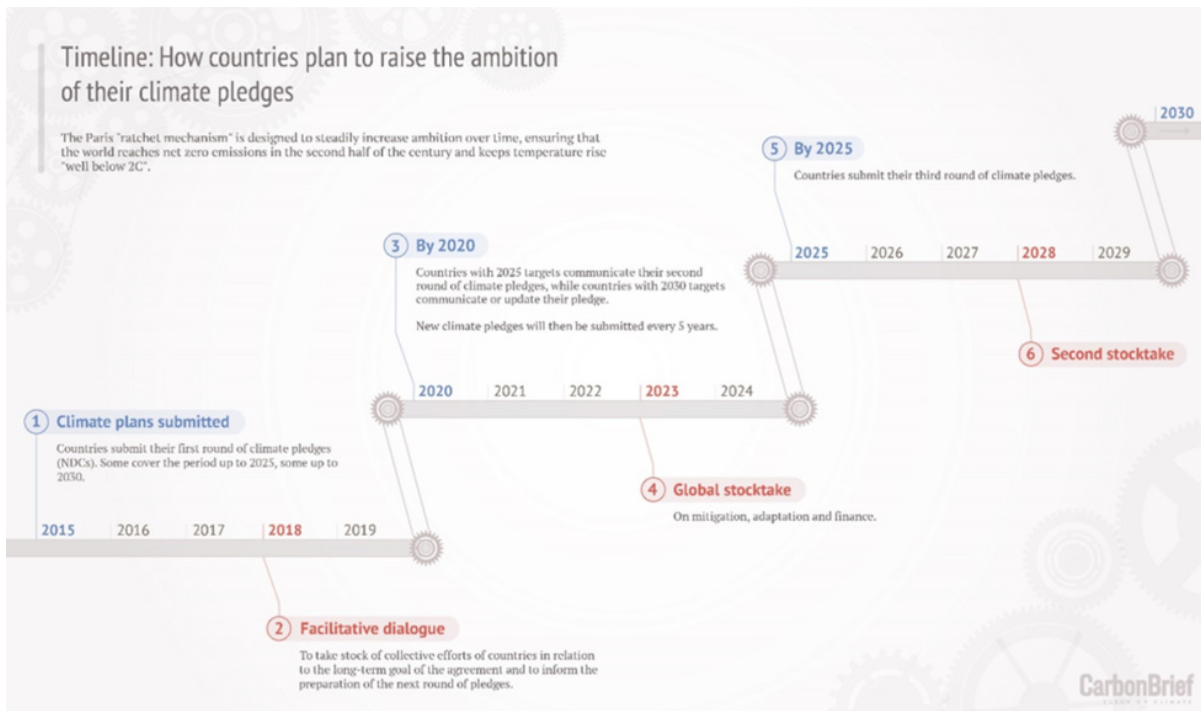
Timeline: How countries plan to raise the ambition of their climate pledges

The Paris "ratchet mechanism" is designed to steadily increase ambition over time, ensuring that the world reaches net zero emissions in the second half of the century and keeps temperature rise "well below 2C".

1 Climate plans submitted

Countries submit their first round of climate pledges (NDCs). Some cover the period up to 2025, some up to 2030.

2015 2016 2017 2018 2019

2 Facilitative dialogue

To take stock of collective efforts of countries in relation to the long-term goal of the agreement and to inform the preparation of the next round of pledges.

3 By 2020

Countries with 2025 targets communicate their second round of climate pledges, while countries with 2030 targets communicate or update their pledge.

New climate pledges will then be submitted every 5 years.

2020 2021 2022 2023 2024

4 Global stocktake

On mitigation, adaptation and finance.

5 By 2025

Countries submit their third round of climate pledges.

2025 2026 2027 2028 2029

6 Second stocktake

2030

CarbonBrief